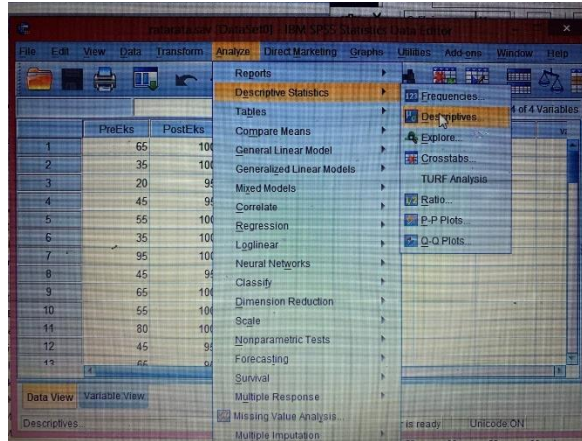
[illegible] [DataSet0] - IBM SPSS Statistics Data Editor

File Edit View Data Transform Analyze Direct Marketing Graphs Utilities Add-ons Window Help

Reports
Descriptive Statistics
Tables
Compare Means
General Linear Model
Generalized Linear Models
Mixed Models
Correlate
Regression
Loglinear
Neural Networks
Classify
Dimension Reduction
Scale
Nonparametric Tests
Forecasting
Survival
Multiple Response
Missing Value Analysis...
Multiple Imputation

Frequencies...
Descriptives...
Explore...
Crosstabs...
TURF Analysis
Ratio...
P-P Plots...
Q-Q Plots...

4 of 4 Variables

| | PreEks | PostEks |
|---|---|---|
| 1 | 65 | 100 |
| 2 | 35 | 100 |
| 3 | 20 | 95 |
| 4 | 45 | 95 |
| 5 | 55 | 100 |
| 6 | 35 | 100 |
| 7 | 95 | 100 |
| 8 | 45 | 95 |
| 9 | 65 | 100 |
| 10 | 55 | 100 |
| 11 | 80 | 100 |
| 12 | 45 | 95 |
| 13 | 65 | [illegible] |

Data View Variable View

Descriptives is ready Unicode:ON